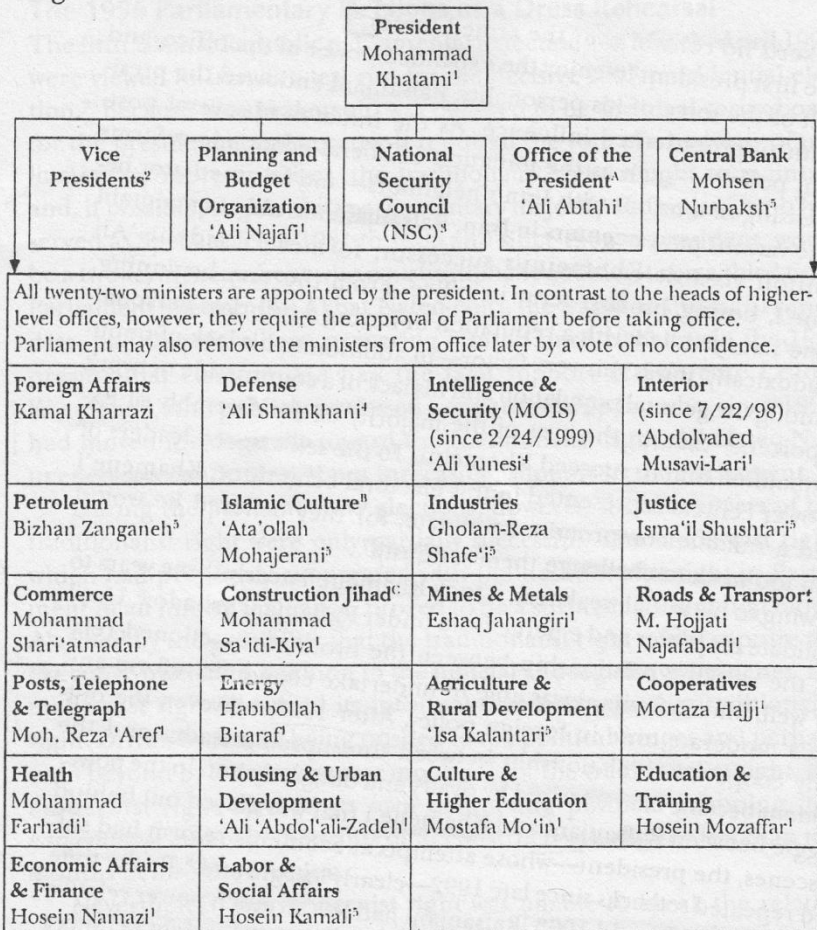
President
Mohammad Khatami$^1$

Vice Presidents$^2$

Planning and Budget Organization
'Ali Najafi$^1$

National Security Council (NSC)$^3$

Office of the President$^A$
'Ali Abtahi$^1$

Central Bank
Mohsen Nurbaksh$^5$

All twenty-two ministers are appointed by the president. In contrast to the heads of higher-level offices, however, they require the approval of Parliament before taking office. Parliament may also remove the ministers from office later by a vote of no confidence.

| | | | |
|---|---|---|---|
| **Foreign Affairs** Kamal Kharrazi | **Defense** 'Ali Shamkhani$^4$ | **Intelligence & Security (MOIS)** (since 2/24/1999) 'Ali Yunesi$^4$ | **Interior** (since 7/22/98) 'Abdolvahed Musavi-Lari$^1$ |
| **Petroleum** Bizhan Zanganeh$^5$ | **Islamic Culture$^B$** 'Ata'ollah Mohajerani$^5$ | **Industries** Gholam-Reza Shafe'i$^5$ | **Justice** Isma'il Shushtari$^5$ |
| **Commerce** Mohammad Shari'atmadar$^1$ | **Construction Jihad$^C$** Mohammad Sa'idi-Kiya$^1$ | **Mines & Metals** Eshaq Jahangiri$^1$ | **Roads & Transport** M. Hojjati Najafabadi$^1$ |
| **Posts, Telephone & Telegraph** Moh. Reza 'Aref$^1$ | **Energy** Habibollah Bitaraf$^1$ | **Agriculture & Rural Development** 'Isa Kalantari$^5$ | **Cooperatives** Mortaza Hajji$^1$ |
| **Health** Mohammad Farhadi$^1$ | **Housing & Urban Development** 'Ali 'Abdol'ali-Zadeh$^1$ | **Culture & Higher Education** Mostafa Mo'in$^1$ | **Education & Training** Hosein Mozaffar$^1$ |
| **Economic Affairs & Finance** Hosein Namazi$^1$ | **Labor & Social Affairs** Hosein Kamali$^5$ | | |